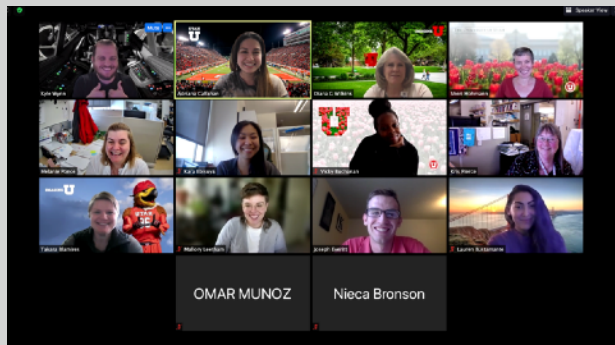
Speaker View

Kyle Wynn

Adriana Callahan

Diana C Willets

Sheri Wahlmann

Melanie Pierce

Katie Kinnear

Vickie Buchanan

Kris Martin

Takana Blamires

Mallory Leenhum

Joseph Everitt

Lauren Burbermann

OMAR MUNOZ

Nieca Bronson